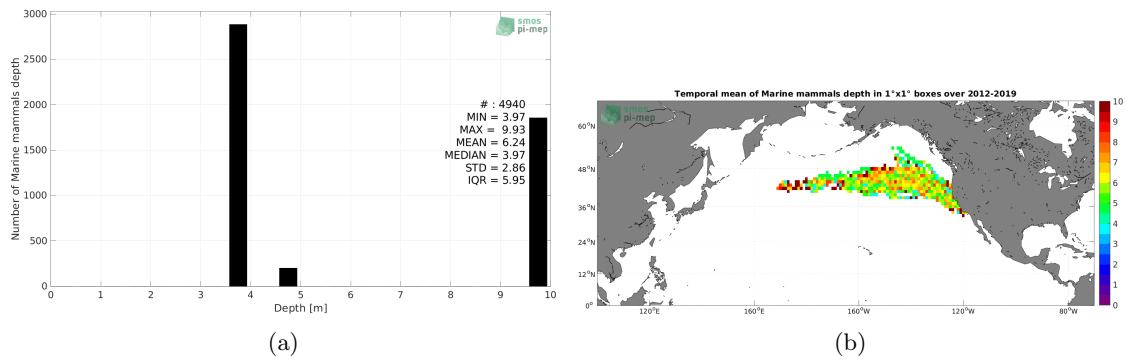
smos
pi-mep

Number of Marine mammals depth

3000
2500
2000
1500
1000
500
0

# : 4940
MIN = 3.97
MAX = 9.93
MEAN = 6.24
MEDIAN = 3.97
STD = 2.86
IQR = 5.95

0 1 2 3 4 5 6 7 8 9 10
Depth [m]

(a)

Temporal mean of Marine mammals depth in 1°x1° boxes over 2012-2019

smos
pi-mep

60°N
48°N
36°N
24°N
12°N
0°

120°E 160°E 160°W 120°W 80°W

10
9
8
7
6
5
4
3
2
1
0

(b)